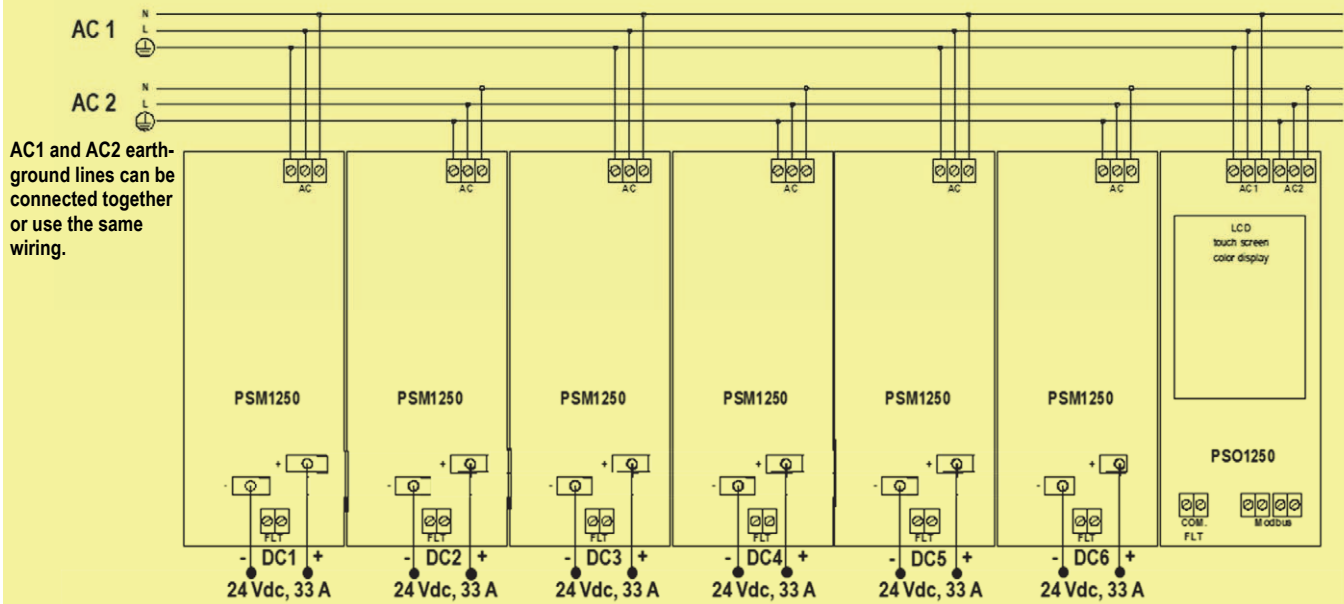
AC 1
N
L

AC 2
N
L

AC1 and AC2 earth-ground lines can be connected together or use the same wiring.

AC
PSM1250
+
-
FLT
- DC1 +
24 Vdc, 33 A

AC
PSM1250
+
-
FLT
- DC2 +
24 Vdc, 33 A

AC
PSM1250
+
-
FLT
- DC3 +
24 Vdc, 33 A

AC
PSM1250
+
-
FLT
- DC4 +
24 Vdc, 33 A

AC
PSM1250
+
-
FLT
- DC5 +
24 Vdc, 33 A

AC
PSM1250
+
-
FLT
- DC6 +
24 Vdc, 33 A

AC1 AC2
LCD
touch screen
color display
PSO1250
COM.
FLT
Modbus